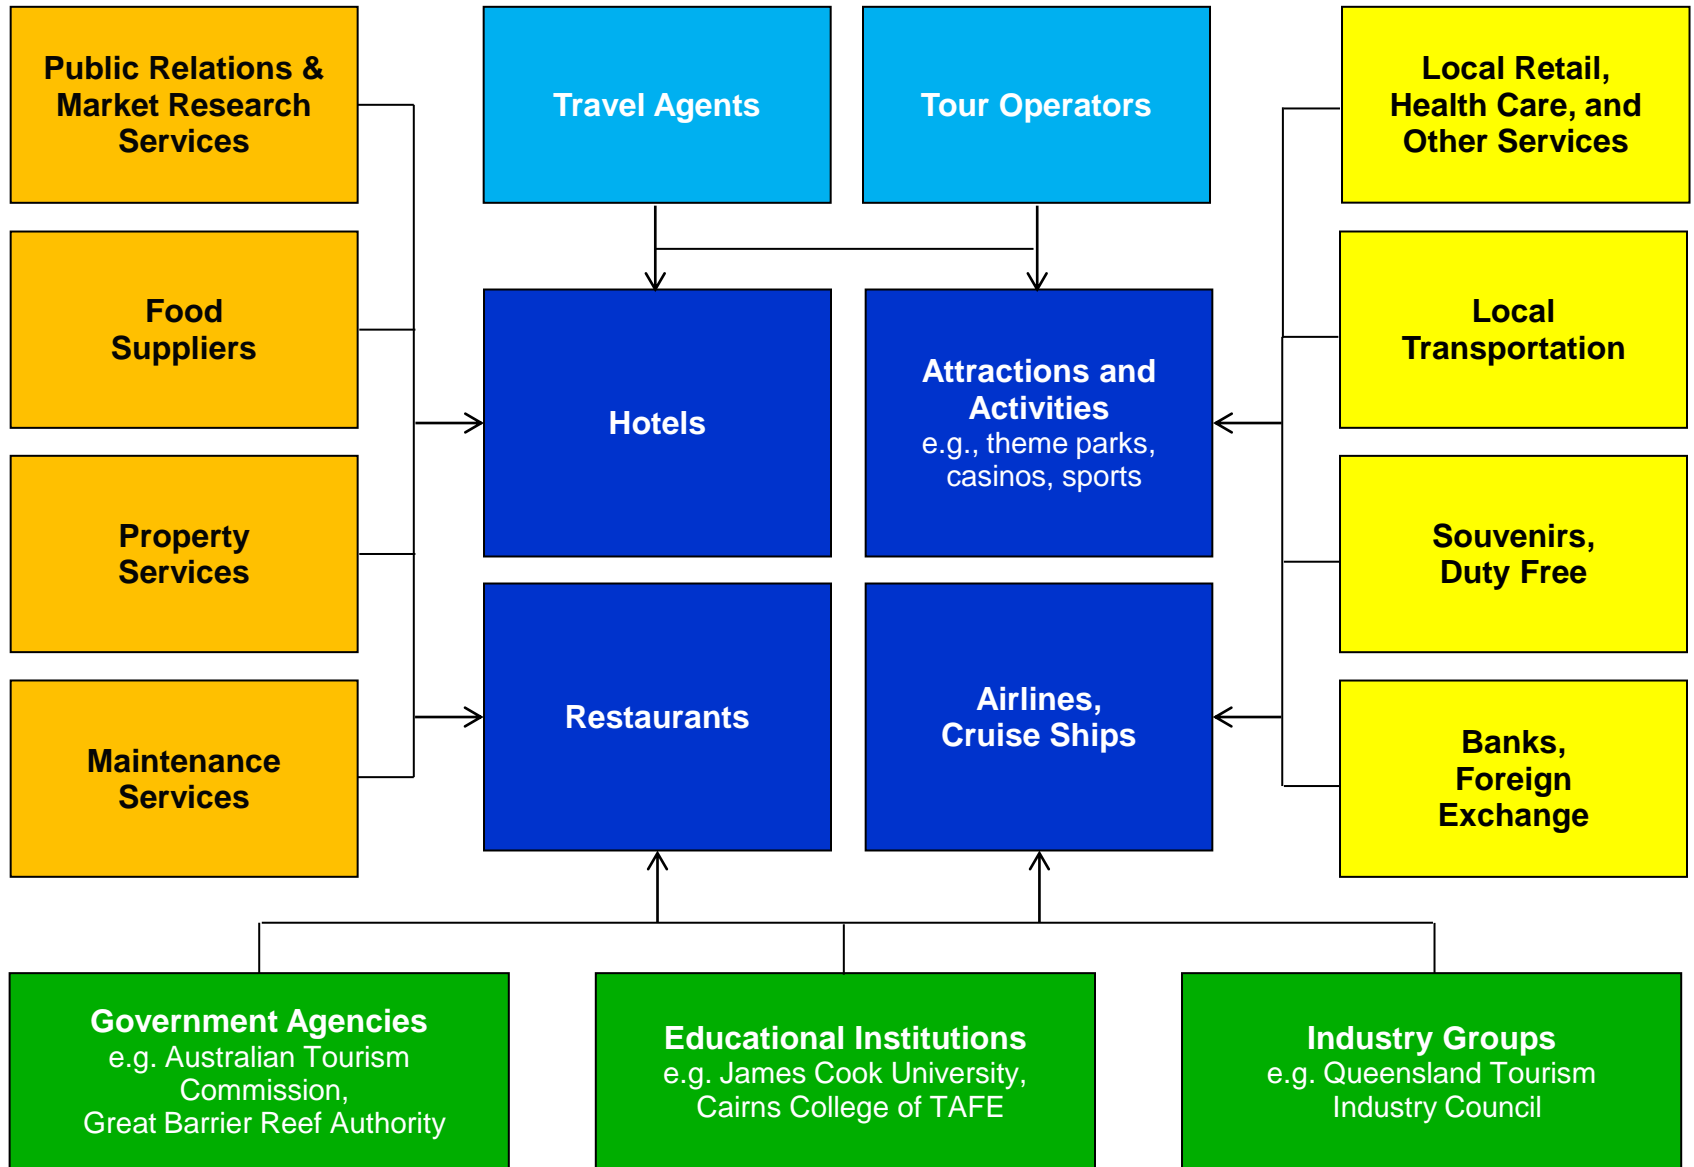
Public Relations & Market Research Services

Travel Agents

Tour Operators

Local Retail, Health Care, and Other Services

Food Suppliers

Hotels

Attractions and Activities
e.g., theme parks, casinos, sports

Local Transportation

Property Services

Souvenirs, Duty Free

Maintenance Services

Restaurants

Airlines, Cruise Ships

Banks, Foreign Exchange

Government Agencies
e.g. Australian Tourism Commission, Great Barrier Reef Authority

Educational Institutions
e.g. James Cook University, Cairns College of TAFE

Industry Groups
e.g. Queensland Tourism Industry Council